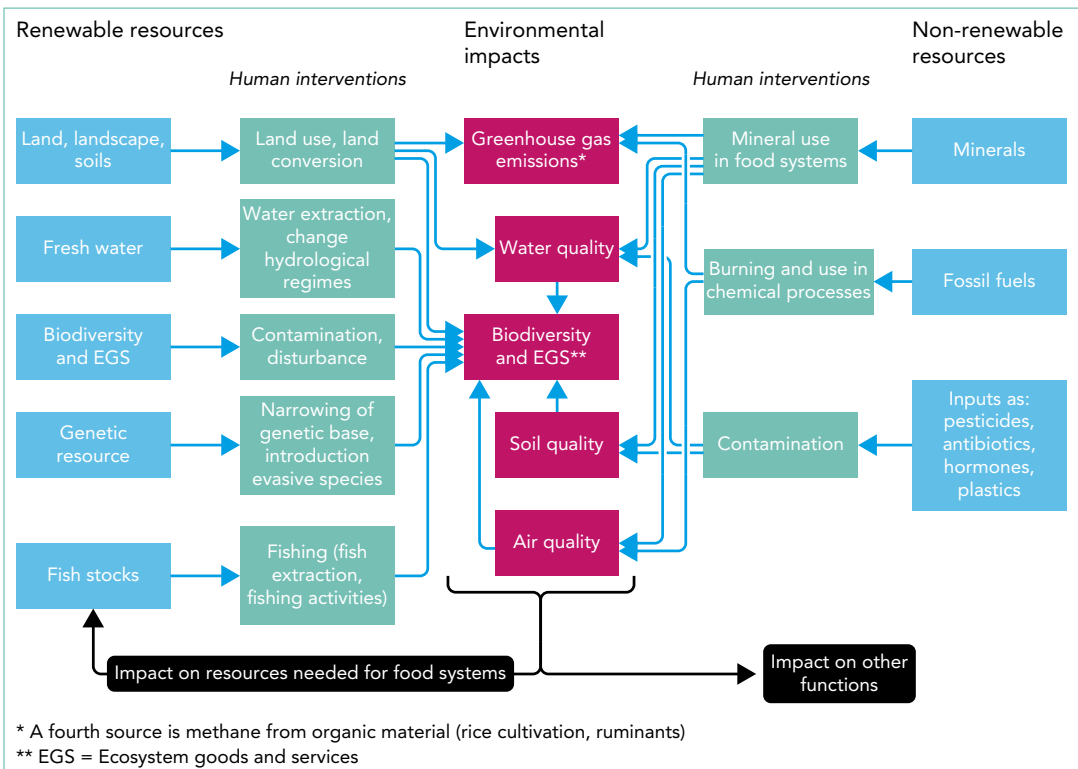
Renewable resources

Human interventions

Environmental impacts

Human interventions

Non-renewable resources

Land, landscape, soils

Land use, land conversion

Greenhouse gas emissions*

Mineral use in food systems

Minerals

Fresh water

Water extraction, change hydrological regimes

Water quality

Burning and use in chemical processes

Fossil fuels

Biodiversity and EGS

Contamination, disturbance

Biodiversity and EGS**

Genetic resource

Narrowing of genetic base, introduction evasive species

Soil quality

Contamination

Inputs as: pesticides, antibiotics, hormones, plastics

Fish stocks

Fishing (fish extraction, fishing activities)

Air quality

Impact on resources needed for food systems

Impact on other functions

* A fourth source is methane from organic material (rice cultivation, ruminants)
** EGS = Ecosystem goods and services